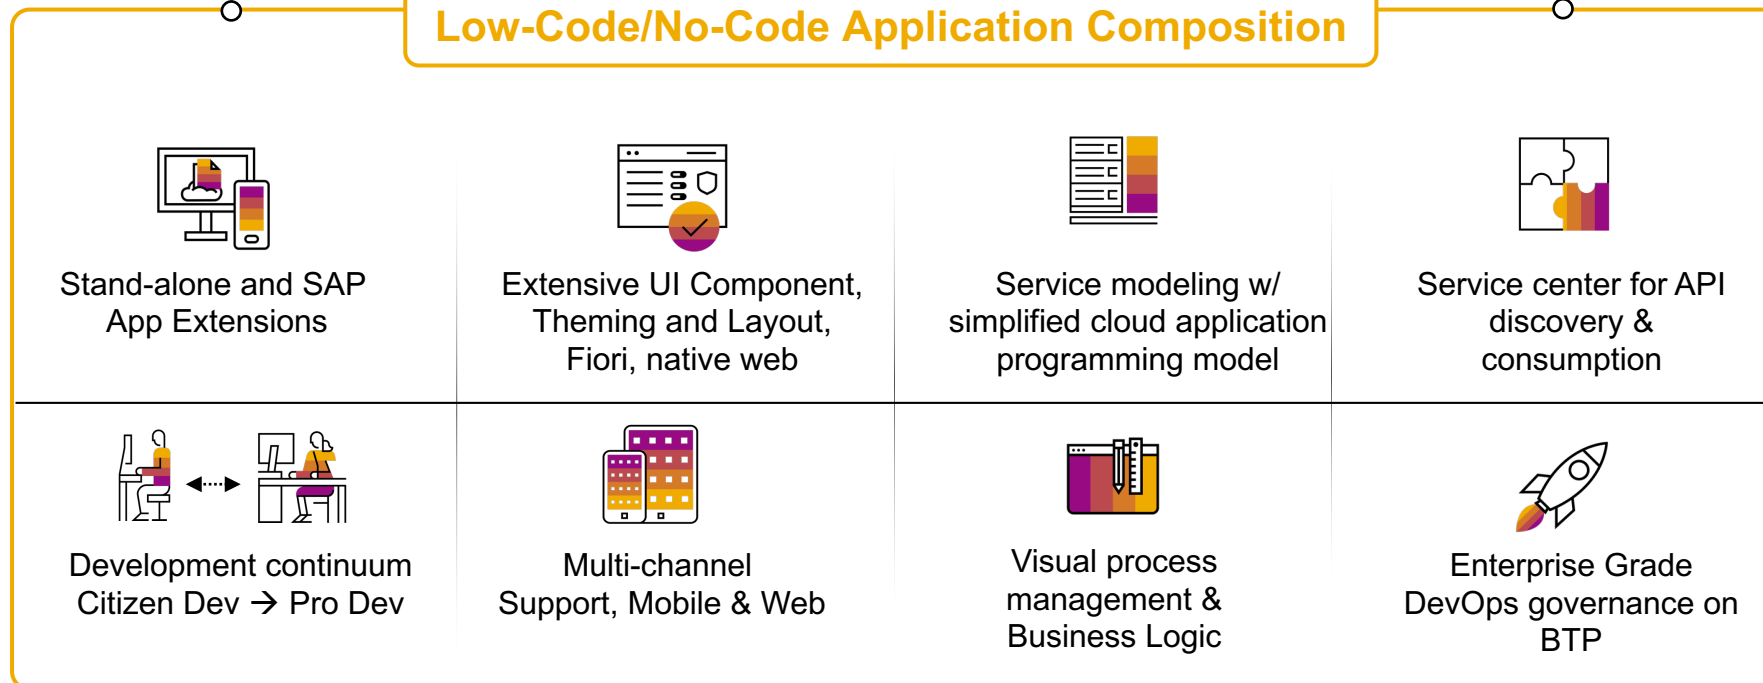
Low-Code/No-Code Application Composition

Stand-alone and SAP App Extensions

Extensive UI Component, Theming and Layout, Fiori, native web

Service modeling w/ simplified cloud application programming model

Service center for API discovery & consumption

Development continuum Citizen Dev → Pro Dev

Multi-channel Support, Mobile & Web

Visual process management & Business Logic

Enterprise Grade DevOps governance on BTP